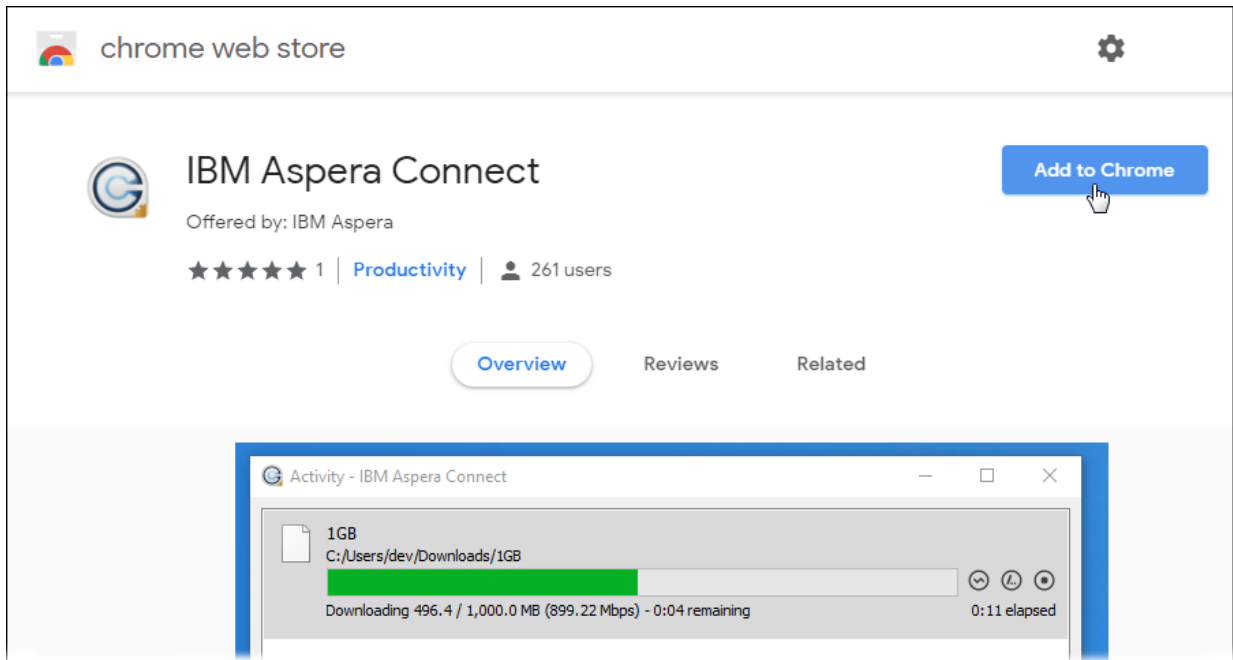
chrome web store

IBM Aspera Connect

Offered by: IBM Aspera

1 | Productivity | 261 users

Add to Chrome

Overview Reviews Related

Activity - IBM Aspera Connect

1GB
C:/Users/dev/Downloads/1GB

Downloading 496.4 / 1,000.0 MB (899.22 Mbps) - 0:04 remaining

0:11 elapsed